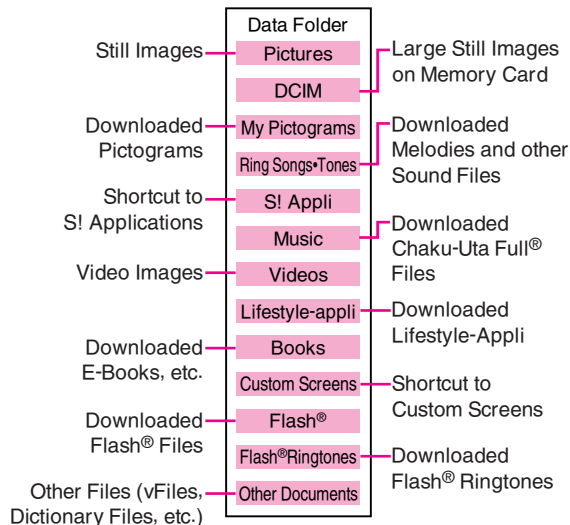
Data Folder

Still Images
Pictures
DCIM
Large Still Images on Memory Card
Downloaded Pictograms
My Pictograms
Ring Songs•Tones
Downloaded Melodies and other Sound Files
Shortcut to S! Applications
S! Appli
Music
Downloaded Chaku-Uta Full® Files
Video Images
Videos
Lifestyle-appli
Downloaded Lifestyle-Appli
Downloaded E-Books, etc.
Books
Custom Screens
Shortcut to Custom Screens
Downloaded Flash® Files
Flash®
Flash®Ringtones
Downloaded Flash® Ringtones
Other Files (vFiles, Dictionary Files, etc.)
Other Documents